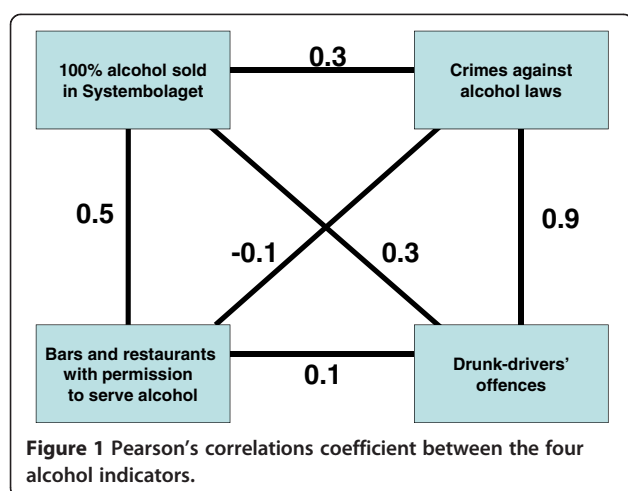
100% alcohol sold in Systembolaget

0.3

Crimes against alcohol laws

0.5

-0.1

0.3

0.9

Bars and restaurants with permission to serve alcohol

0.1

Drunk-drivers' offences

**Figure 1** Pearson's correlations coefficient between the four alcohol indicators.